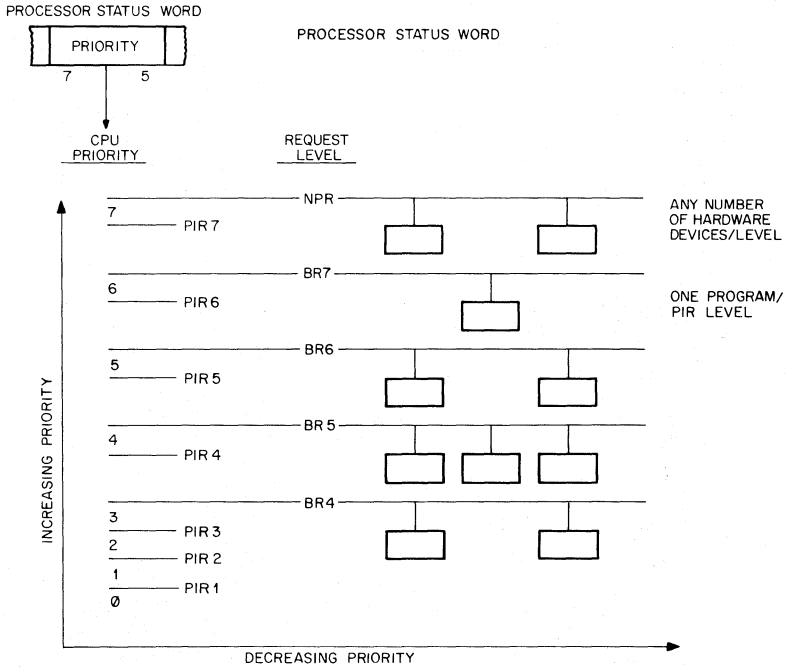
PROCESSOR STATUS WORD

PRIORITY

7 5

PROCESSOR STATUS WORD

CPU PRIORITY

REQUEST LEVEL

NPR

ANY NUMBER OF HARDWARE DEVICES/LEVEL

7

PIR 7

BR7

6

PIR 6

ONE PROGRAM/ PIR LEVEL

BR6

5

PIR 5

BR 5

4

PIR 4

BR4

3

PIR 3

2

PIR 2

1

PIR 1

Ø

INCREASING PRIORITY

DECREASING PRIORITY